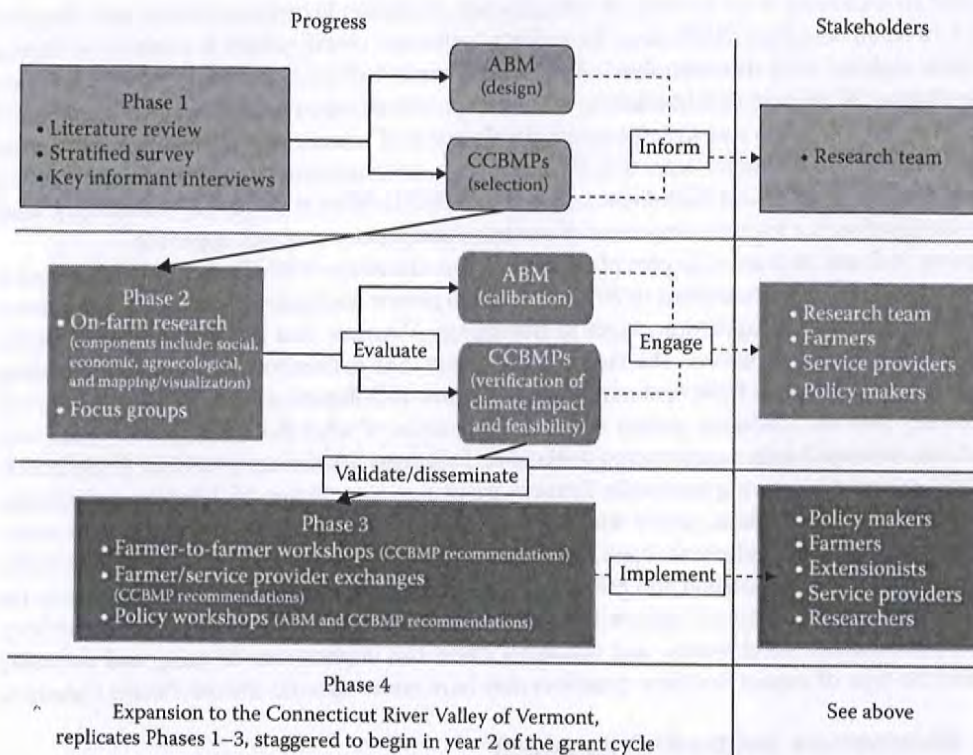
Progress

Stakeholders

Phase 1
• Literature review
• Stratified survey
• Key informant interviews

ABM
(design)

CCBMPs
(selection)

Inform

• Research team

Phase 2
• On-farm research
(components include: social, economic, agroecological, and mapping/visualization)
• Focus groups

Evaluate

ABM
(calibration)

CCBMPs
(verification of climate impact and feasibility)

Engage

• Research team
• Farmers
• Service providers
• Policy makers

Validate/disseminate

Phase 3
• Farmer-to-farmer workshops (CCBMP recommendations)
• Farmer/service provider exchanges (CCBMP recommendations)
• Policy workshops (ABM and CCBMP recommendations)

Implement

• Policy makers
• Farmers
• Extensionists
• Service providers
• Researchers

Phase 4
Expansion to the Connecticut River Valley of Vermont, replicates Phases 1–3, staggered to begin in year 2 of the grant cycle

See above